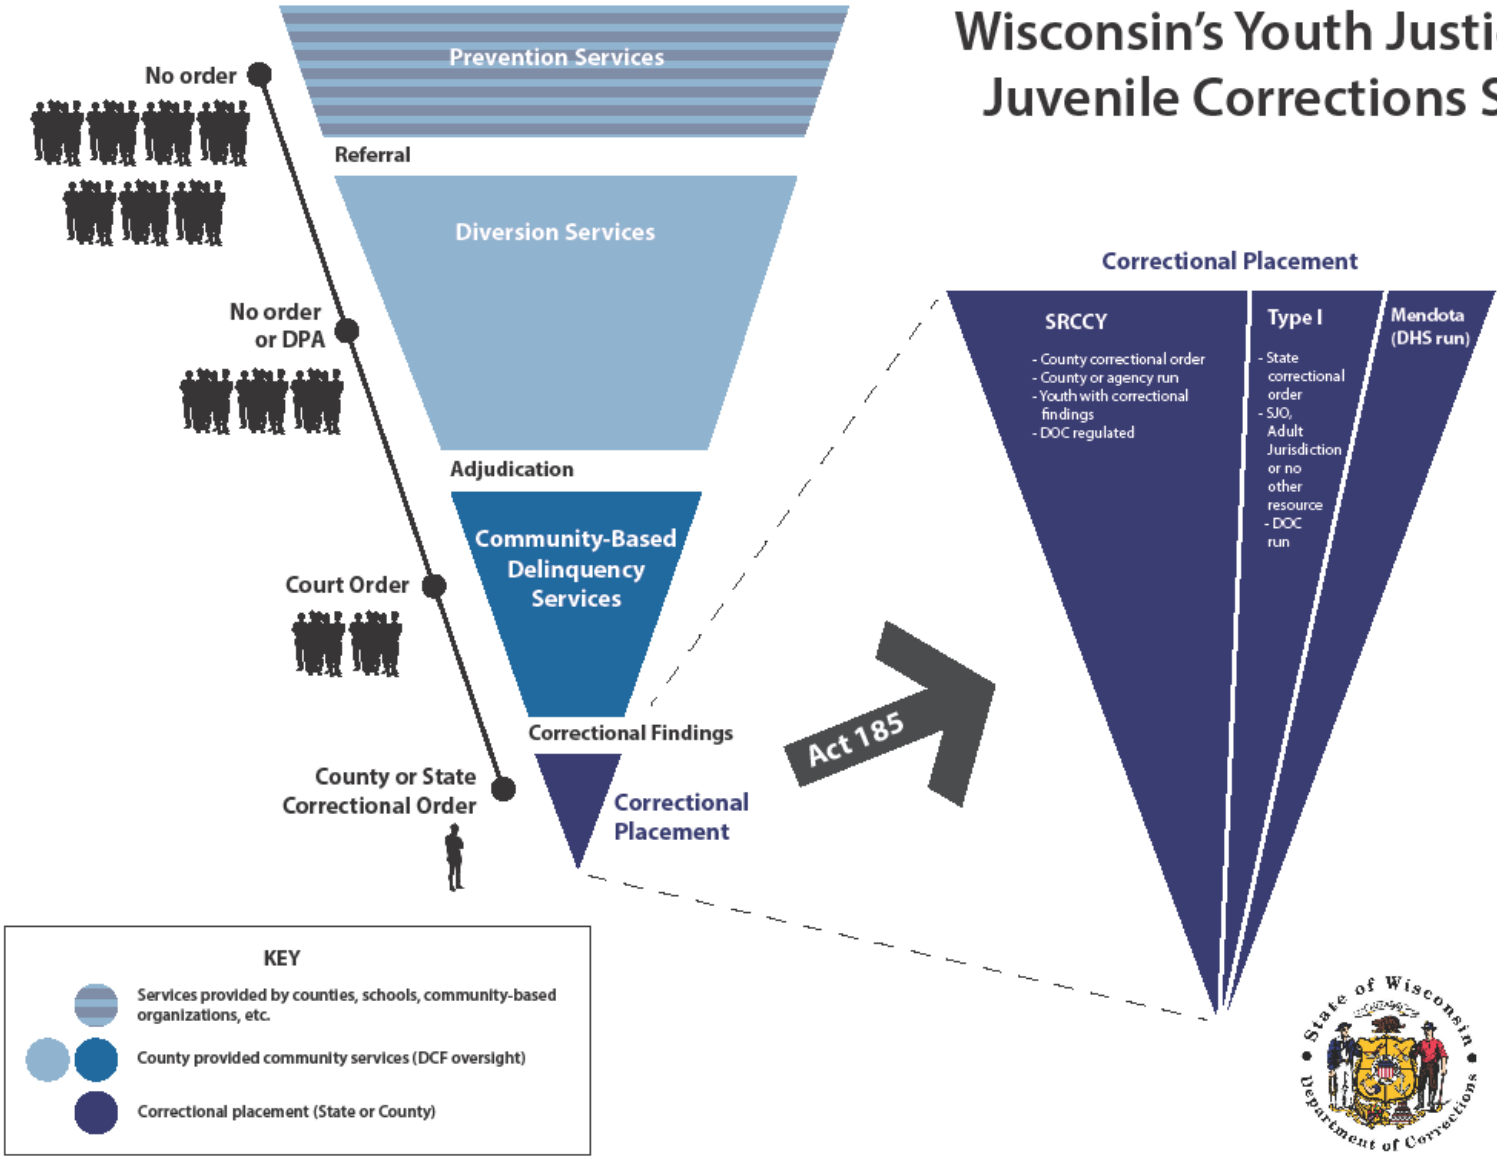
Wisconsin's Youth Justi
Juvenile Corrections S

Prevention Services

No order

Referral

Diversion Services

No order or DPA

Adjudication

Community-Based Delinquency Services

Court Order

Correctional Findings

County or State Correctional Order

Correctional Placement

Act 185

Correctional Placement

SRCCY
- County correctional order
- County or agency run
- Youth with correctional findings
- DOC regulated

Type I
- State correctional order
- SJO, Adult Jurisdiction or no other resource
- DOC run

Mendota (DHS run)

KEY
Services provided by counties, schools, community-based organizations, etc.
County provided community services (DCF oversight)
Correctional placement (State or County)

State of Wisconsin • Department of Corrections •